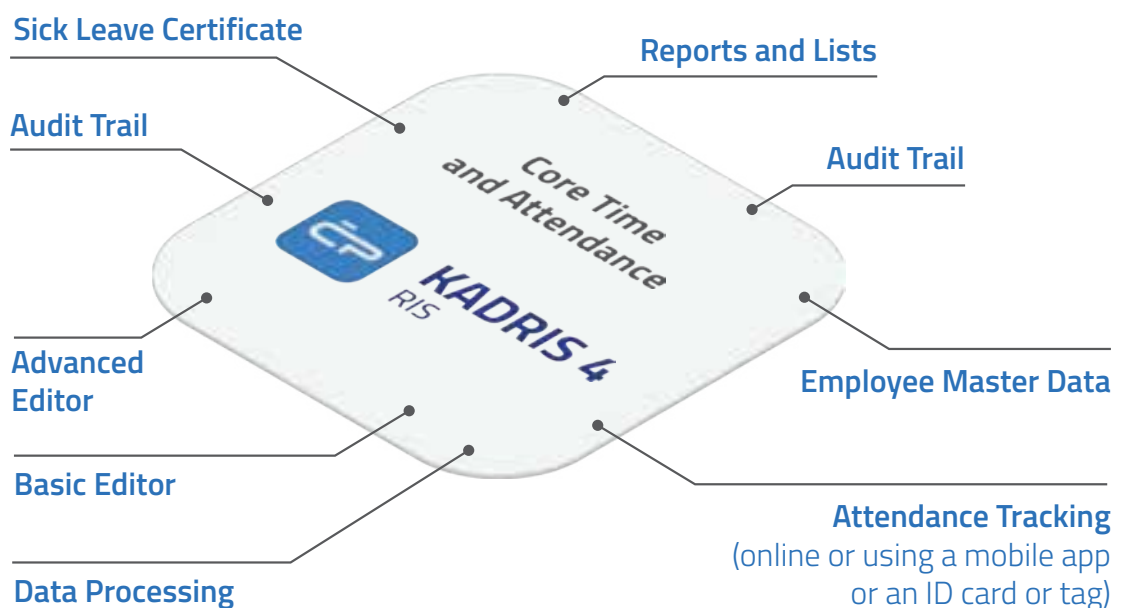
Sick Leave Certificate

Reports and Lists

Audit Trail

Audit Trail

Core Time and Attendance

KADRIS 4
RIS

Advanced Editor

Employee Master Data

Basic Editor

Attendance Tracking
(online or using a mobile app or an ID card or tag)

Data Processing